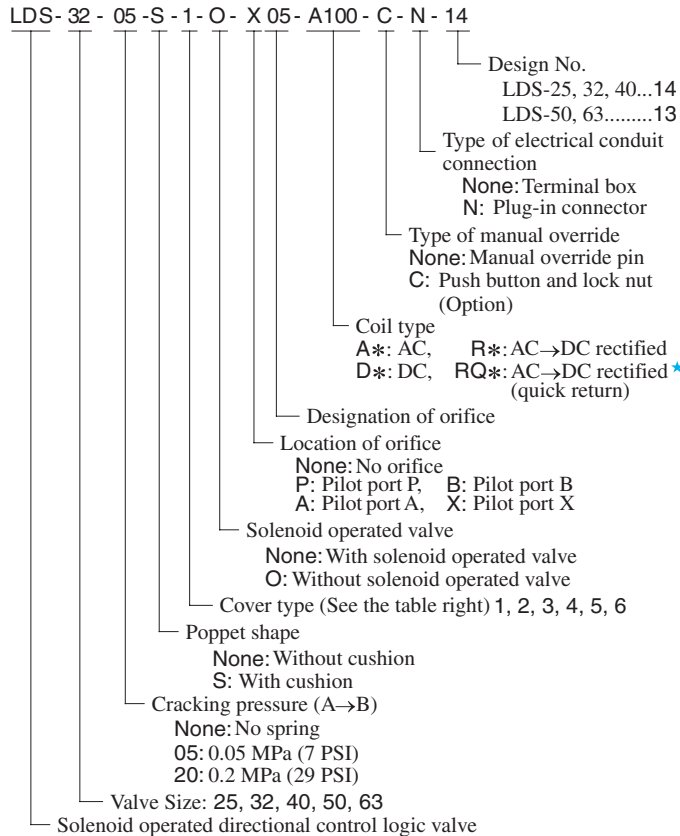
LDS- 32 - 05 -S - 1 - O - X 05 - A100 - C - N - 14

Design No.
LDS-25, 32, 40...14
LDS-50, 63.........13

Type of electrical conduit connection
None: Terminal box
N: Plug-in connector

Type of manual override
None: Manual override pin
C: Push button and lock nut (Option)

Coil type
A$*$: AC, R$*$: AC$\rightarrow$DC rectified
D$*$: DC, RQ$*$: AC$\rightarrow$DC rectified ★ (quick return)

Designation of orifice

Location of orifice
None: No orifice
P: Pilot port P, B: Pilot port B
A: Pilot port A, X: Pilot port X

Solenoid operated valve
None: With solenoid operated valve
O: Without solenoid operated valve

Cover type (See the table right) 1, 2, 3, 4, 5, 6

Poppet shape
None: Without cushion
S: With cushion

Cracking pressure (A$\rightarrow$B)
None: No spring
05: 0.05 MPa (7 PSI)
20: 0.2 MPa (29 PSI)

Valve Size: 25, 32, 40, 50, 63

Solenoid operated directional control logic valve